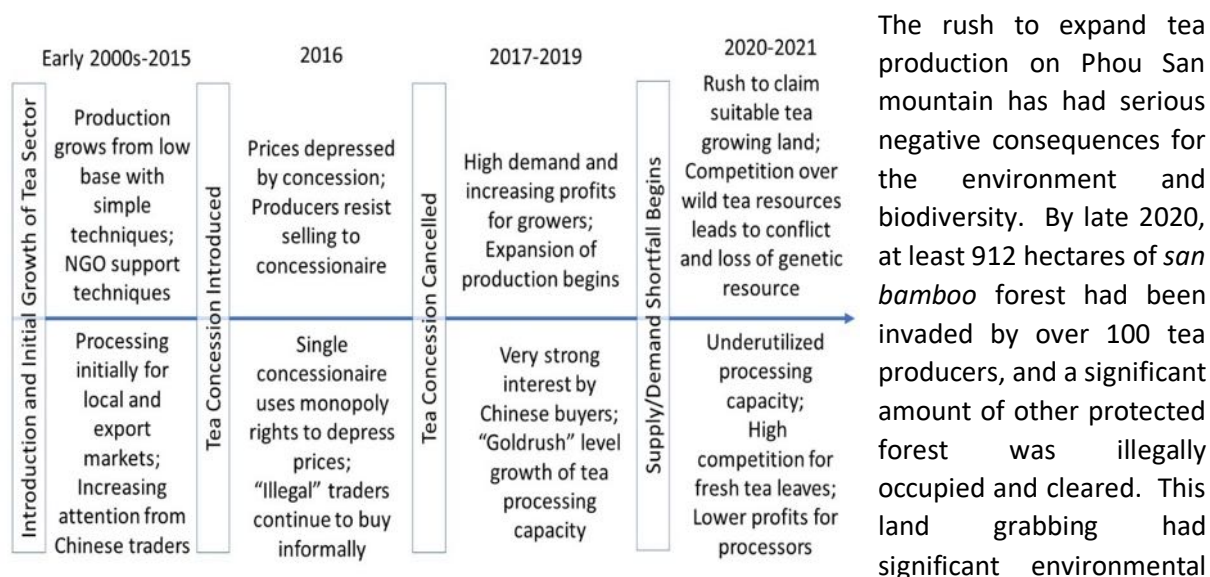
Early 2000s-2015

Introduction and Initial Growth of Tea Sector

Production grows from low base with simple techniques; NGO support techniques

Processing initially for local and export markets; Increasing attention from Chinese traders

Tea Concession Introduced

2016

Prices depressed by concession; Producers resist selling to concessionaire

Single concessionaire uses monopoly rights to depress prices; "Illegal" traders continue to buy informally

Tea Concession Cancelled

2017-2019

High demand and increasing profits for growers; Expansion of production begins

Very strong interest by Chinese buyers; "Goldrush" level growth of tea processing capacity

Supply/Demand Shortfall Begins

2020-2021

Rush to claim suitable tea growing land; Competition over wild tea resources leads to conflict and loss of genetic resource

Underutilized processing capacity; High competition for fresh tea leaves; Lower profits for processors

The rush to expand tea production on Phou San mountain has had serious negative consequences for the environment and biodiversity. By late 2020, at least 912 hectares of *san bamboo* forest had been invaded by over 100 tea producers, and a significant amount of other protected forest was illegally occupied and cleared. This land grabbing had significant environmental